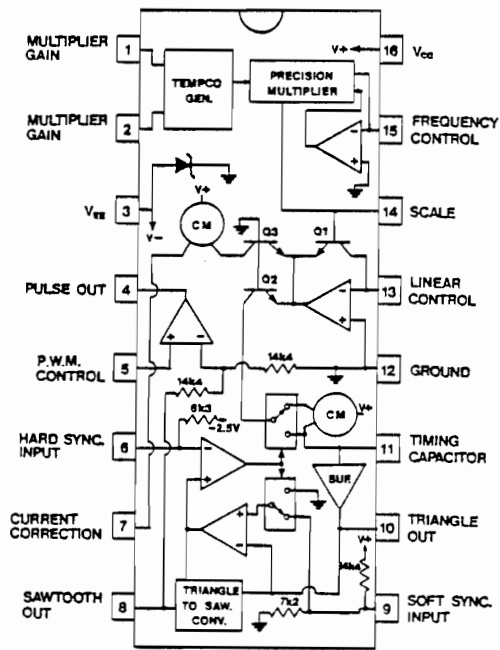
MULTIPLIER GAIN
1
TEMPCO GEN.
PRECISION MULTIPLIER
V+
16
$V_{cc}$
MULTIPLIER GAIN
2
15
FREQUENCY CONTROL
$V_{EE}$
3
V+
CM
V−
Q3
Q1
14
SCALE
PULSE OUT
4
Q2
13
LINEAR CONTROL
P.W.M. CONTROL
5
14k4
12
GROUND
14k4
6k3
−2.5V
CM
V+
HARD SYNC. INPUT
6
11
TIMING CAPACITOR
BUF
CURRENT CORRECTION
7
10
TRIANGLE OUT
V+
14k4
SAWTOOTH OUT
8
TRIANGLE TO SAW. CONV.
7k2
9
SOFT SYNC. INPUT